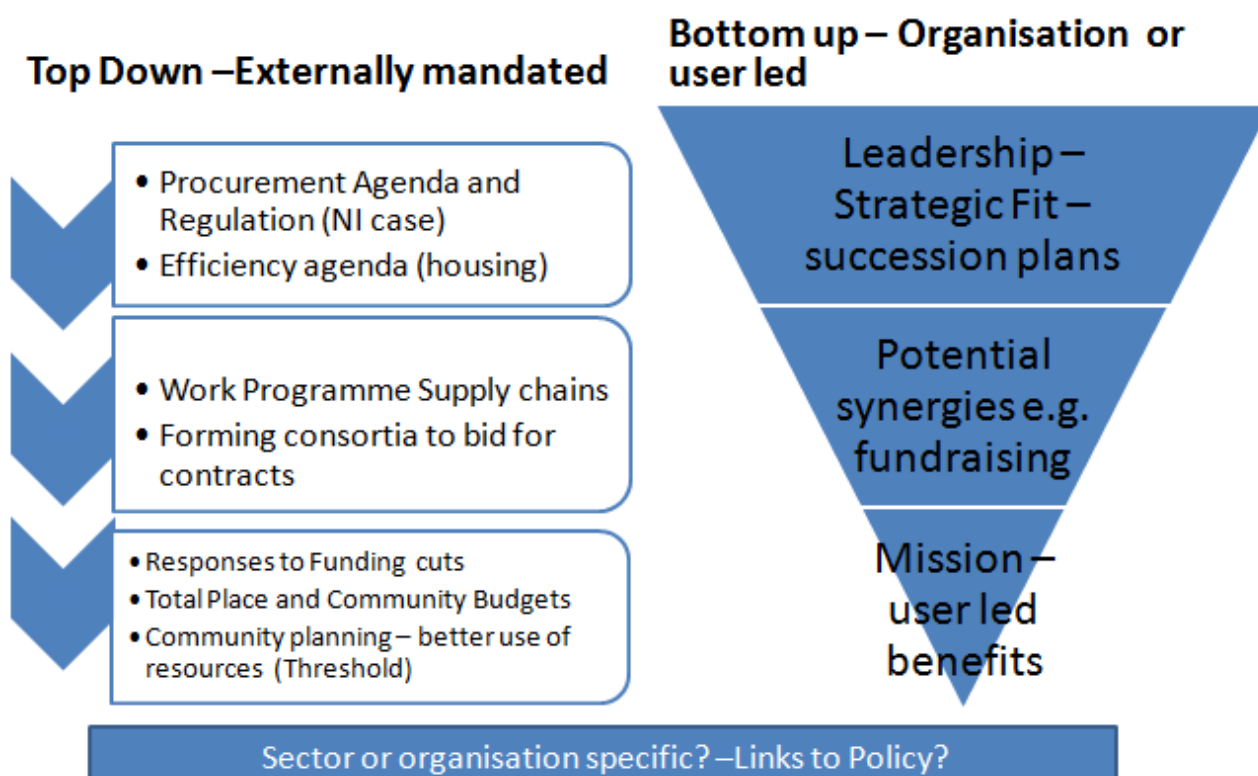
Top Down –Externally mandated

- Procurement Agenda and Regulation (NI case)
- Efficiency agenda (housing)

- Work Programme Supply chains
- Forming consortia to bid for contracts

- Responses to Funding cuts
- Total Place and Community Budgets
- Community planning – better use of resources (Threshold)

Bottom up – Organisation or user led

Leadership – Strategic Fit – succession plans

Potential synergies e.g. fundraising

Mission – user led benefits

Sector or organisation specific? –Links to Policy?